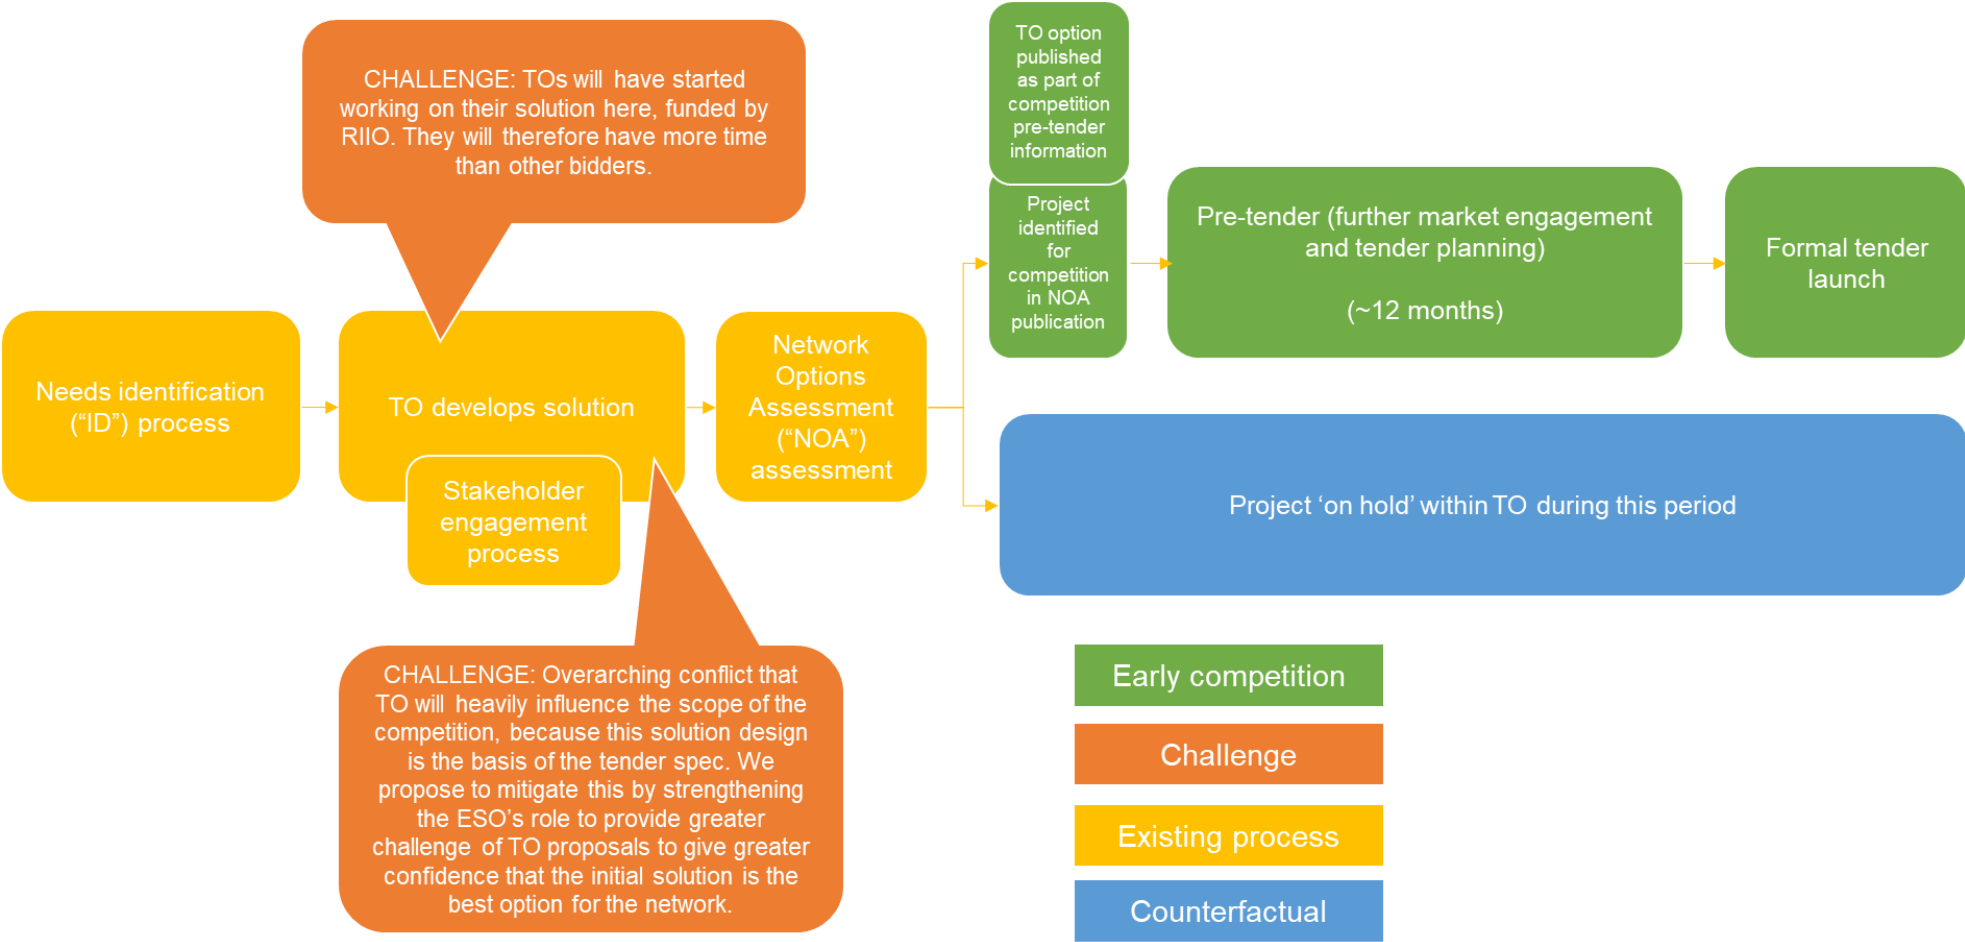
CHALLENGE: TOs will have started working on their solution here, funded by RIIO. They will therefore have more time than other bidders.

TO option published as part of competition pre-tender information

Needs identification ("ID") process

TO develops solution

Stakeholder engagement process

Network Options Assessment ("NOA") assessment

Project identified for competition in NOA publication

Pre-tender (further market engagement and tender planning)

(~12 months)

Formal tender launch

Project 'on hold' within TO during this period

CHALLENGE: Overarching conflict that TO will heavily influence the scope of the competition, because this solution design is the basis of the tender spec. We propose to mitigate this by strengthening the ESO's role to provide greater challenge of TO proposals to give greater confidence that the initial solution is the best option for the network.

Early competition

Challenge

Existing process

Counterfactual